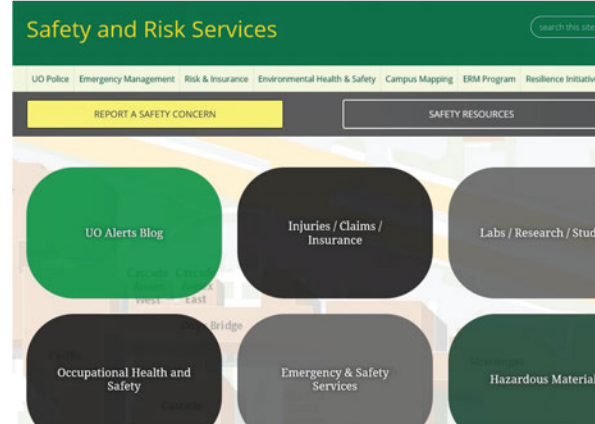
Safety and Risk Services

search this site

UO Police | Emergency Management | Risk & Insurance | Environmental Health & Safety | Campus Mapping | ERM Program | Resilience Initiativ

REPORT A SAFETY CONCERN

SAFETY RESOURCES

UO Alerts Blog

Injuries / Claims / Insurance

Labs / Research / Stud

Occupational Health and Safety

Emergency & Safety Services

Hazardous Material

Cascade Annex West

Cascade Annex East

Onyx Bridge

Cascade